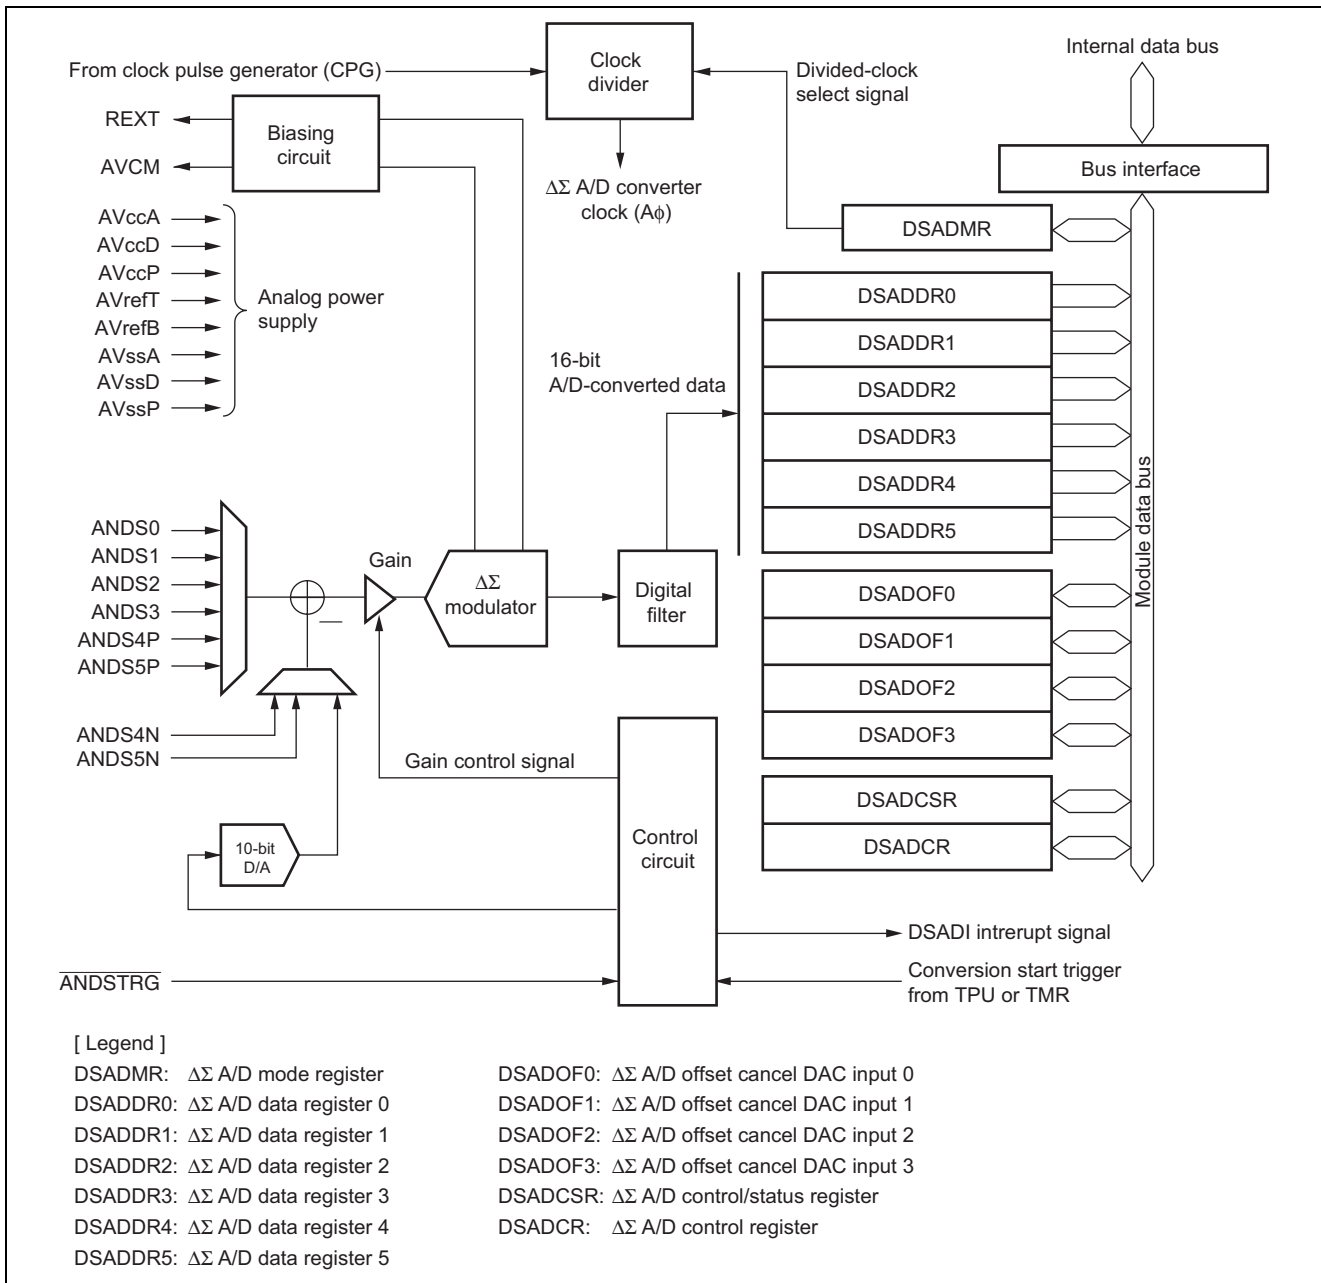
From clock pulse generator (CPG)

Clock divider

Divided-clock select signal

Internal data bus

REXT

AVCM

Biasing circuit

Bus interface

$\Delta\Sigma$ A/D converter clock (A$\phi$)

DSADMR

AVccA
AVccD
AVccP
AVrefT
AVrefB
AVssA
AVssD
AVssP

Analog power supply

DSADDR0
DSADDR1
DSADDR2
DSADDR3
DSADDR4
DSADDR5

16-bit A/D-converted data

Module data bus

ANDS0
ANDS1
ANDS2
ANDS3
ANDS4P
ANDS5P

Gain

$\Delta\Sigma$ modulator

Digital filter

DSADOF0
DSADOF1
DSADOF2
DSADOF3

ANDS4N
ANDS5N

Gain control signal

DSADCSR
DSADCR

10-bit D/A

Control circuit

DSADI intrerupt signal

$\overline{\text{ANDSTRG}}$

Conversion start trigger from TPU or TMR

[ Legend ]
DSADMR: $\Delta\Sigma$ A/D mode register
DSADDR0: $\Delta\Sigma$ A/D data register 0
DSADDR1: $\Delta\Sigma$ A/D data register 1
DSADDR2: $\Delta\Sigma$ A/D data register 2
DSADDR3: $\Delta\Sigma$ A/D data register 3
DSADDR4: $\Delta\Sigma$ A/D data register 4
DSADDR5: $\Delta\Sigma$ A/D data register 5
DSADOF0: $\Delta\Sigma$ A/D offset cancel DAC input 0
DSADOF1: $\Delta\Sigma$ A/D offset cancel DAC input 1
DSADOF2: $\Delta\Sigma$ A/D offset cancel DAC input 2
DSADOF3: $\Delta\Sigma$ A/D offset cancel DAC input 3
DSADCSR: $\Delta\Sigma$ A/D control/status register
DSADCR: $\Delta\Sigma$ A/D control register